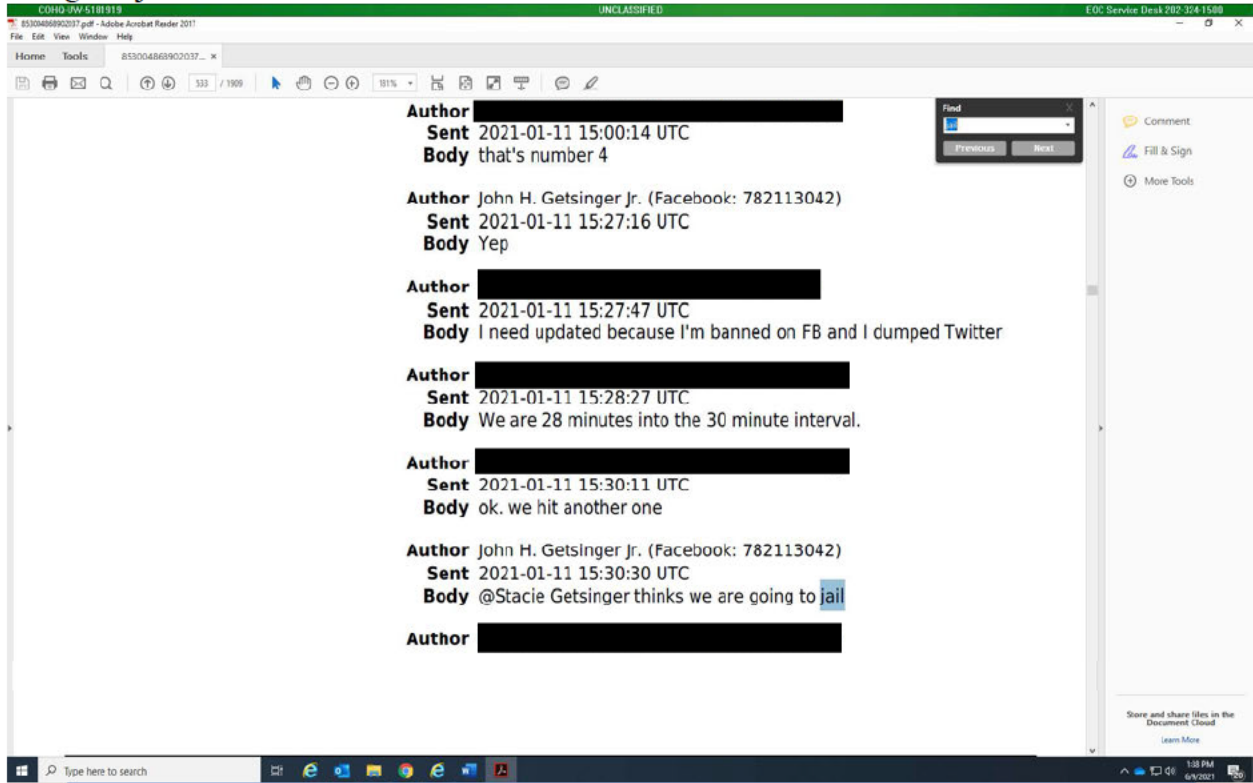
COHQ-IW-5181919
UNCLASSIFIED
EOC Service Desk 202-324-1500

853004868902037.pdf - Adobe Acrobat Reader 2017
File Edit View Window Help
Home Tools 853004868902037... ×

533 / 1909 181%

Author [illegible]
Sent 2021-01-11 15:00:14 UTC
Body that's number 4

Author John H. Getsinger Jr. (Facebook: 782113042)
Sent 2021-01-11 15:27:16 UTC
Body Yep

Author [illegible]
Sent 2021-01-11 15:27:47 UTC
Body I need updated because I'm banned on FB and I dumped Twitter

Author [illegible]
Sent 2021-01-11 15:28:27 UTC
Body We are 28 minutes into the 30 minute interval.

Author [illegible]
Sent 2021-01-11 15:30:11 UTC
Body ok. we hit another one

Author John H. Getsinger Jr. (Facebook: 782113042)
Sent 2021-01-11 15:30:30 UTC
Body @Stacie Getsinger thinks we are going to jail

Author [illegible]

Find
Previous Next

Comment
Fill & Sign
More Tools

Store and share files in the Document Cloud
Learn More

Type here to search
1:38 PM
6/9/2021